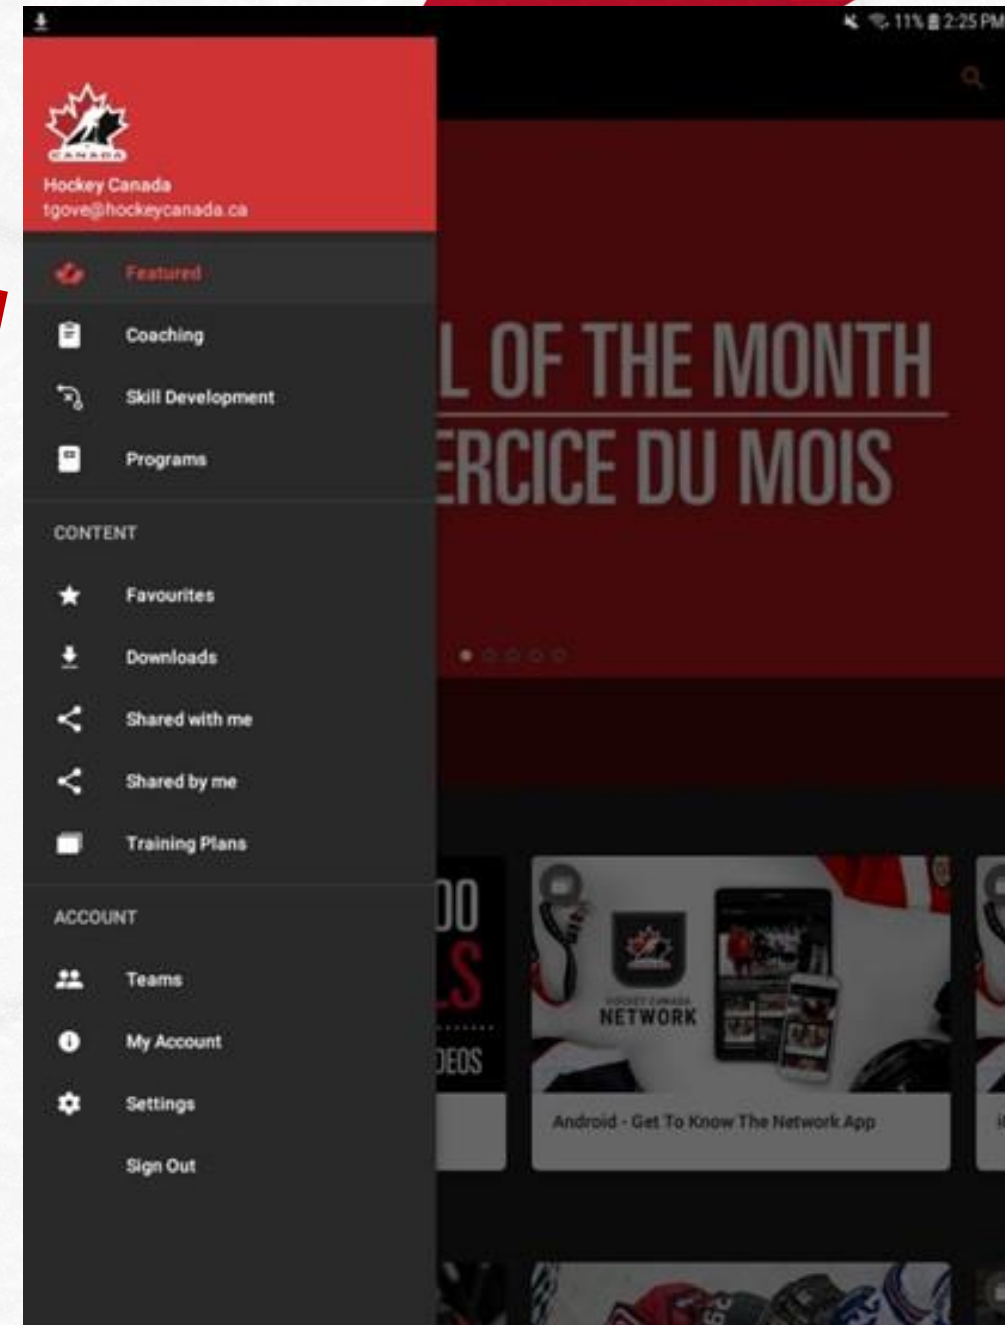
11% 2:25 PM

CANADA
Hockey Canada
tgove@hockeycanada.ca

Featured
Coaching
Skill Development
Programs

CONTENT
Favourites
Downloads
Shared with me
Shared by me
Training Plans

ACCOUNT
Teams
My Account
Settings
Sign Out

L OF THE MONTH
ERCICE DU MOIS

00
LS
DEOS

HOCKEY CANADA
NETWORK

Android - Get To Know The Network App